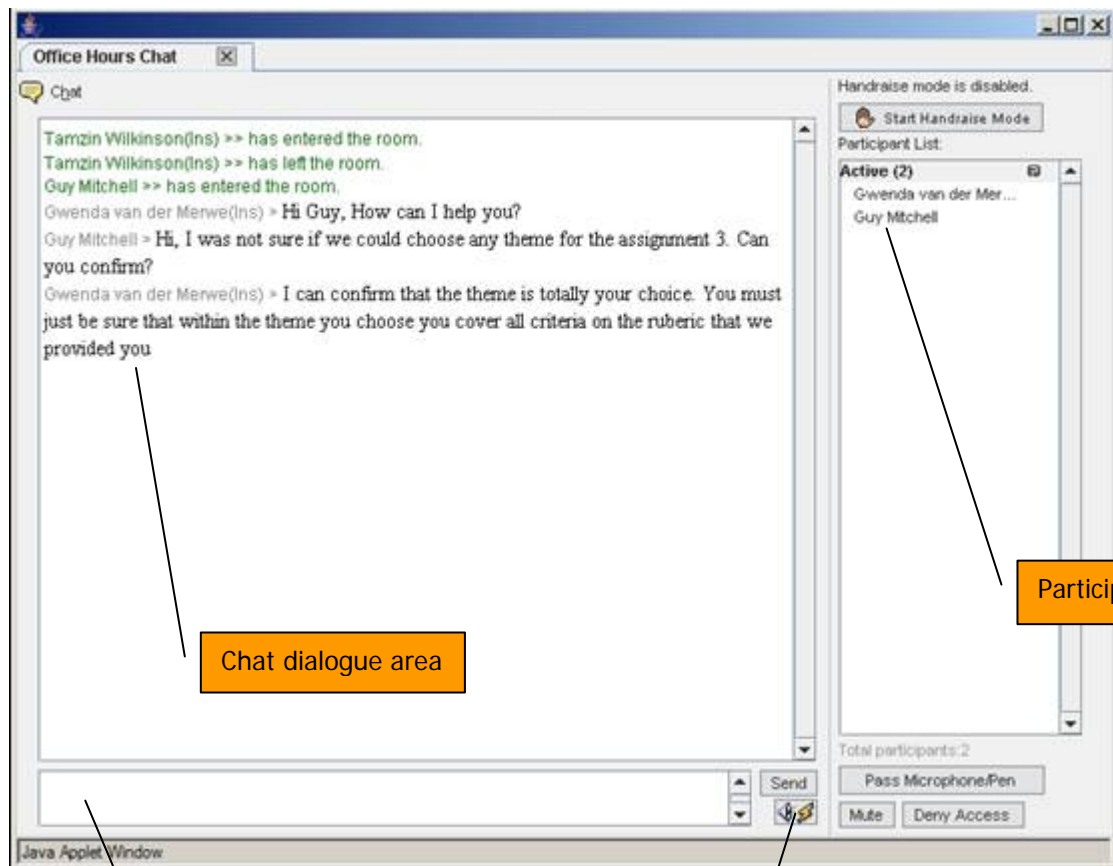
Office Hours Chat

Chat

Tamzin Wilkinson(Ins) >> has entered the room.
Tamzin Wilkinson(Ins) >> has left the room.
Guy Mitchell >> has entered the room.
Gwenda van der Merwe(Ins) > Hi Guy, How can I help you?
Guy Mitchell > Hi, I was not sure if we could choose any theme for the assignment 3. Can you confirm?
Gwenda van der Merwe(Ins) > I can confirm that the theme is totally your choice. You must just be sure that within the theme you choose you cover all criteria on the ruberic that we provided you

Chat dialogue area

Send

Handraise mode is disabled.

Start Handraise Mode

Participant List:

Active (2)
Gwenda van der Mer...
Guy Mitchell

Particip

Total participants:2

Pass Microphone/Pen

Mute

Deny Access

Java Applet Window